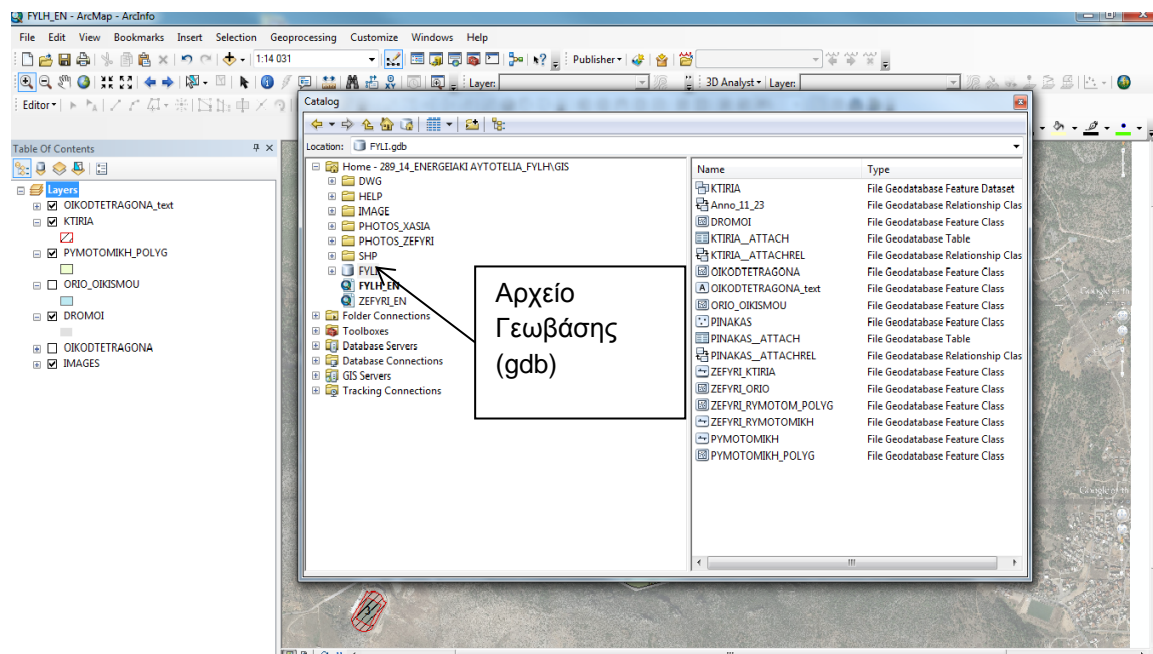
FYLH_EN - ArcMap - ArcInfo

File Edit View Bookmarks Insert Selection Geoprocessing Customize Windows Help

1:14 031

Publisher

Layer:

3D Analyst

Layer:

Editor

Table Of Contents

Layers

OIKODTETRAGONA_text

KTIRIA

PYMOTOMIKH_POLYG

ORIO_OIKISMOU

DROMOI

OIKODTETRAGONA

IMAGES

Catalog

Location: FYLI.gdb

Home - 289_14_ENERGEIAKI AYTOTELIA_FYLH\GIS

DWG

HELP

IMAGE

PHOTOS_XASIA

PHOTOS_ZEFYRI

SHP

FYLI

FYLH_EN

ZEFYRI_EN

Folder Connections

Toolboxes

Database Servers

Database Connections

GIS Servers

Tracking Connections

Αρχείο Γεωβάσης (gdb)

| Name | Type |
|---|---|
| KTIRIA | File Geodatabase Feature Dataset |
| Anno_11_23 | File Geodatabase Relationship Clas |
| DROMOI | File Geodatabase Feature Class |
| KTIRIA__ATTACH | File Geodatabase Table |
| KTIRIA__ATTACHREL | File Geodatabase Relationship Clas |
| OIKODTETRAGONA | File Geodatabase Feature Class |
| OIKODTETRAGONA_text | File Geodatabase Feature Class |
| ORIO_OIKISMOU | File Geodatabase Feature Class |
| PINAKAS | File Geodatabase Feature Class |
| PINAKAS__ATTACH | File Geodatabase Table |
| PINAKAS__ATTACHREL | File Geodatabase Relationship Clas |
| ZEFYRI_KTIRIA | File Geodatabase Feature Class |
| ZEFYRI_ORIO | File Geodatabase Feature Class |
| ZEFYRI_RYMOTOM_POLYG | File Geodatabase Feature Class |
| ZEFYRI_RYMOTOMIKH | File Geodatabase Feature Class |
| PYMOTOMIKH | File Geodatabase Feature Class |
| PYMOTOMIKH_POLYG | File Geodatabase Feature Class |